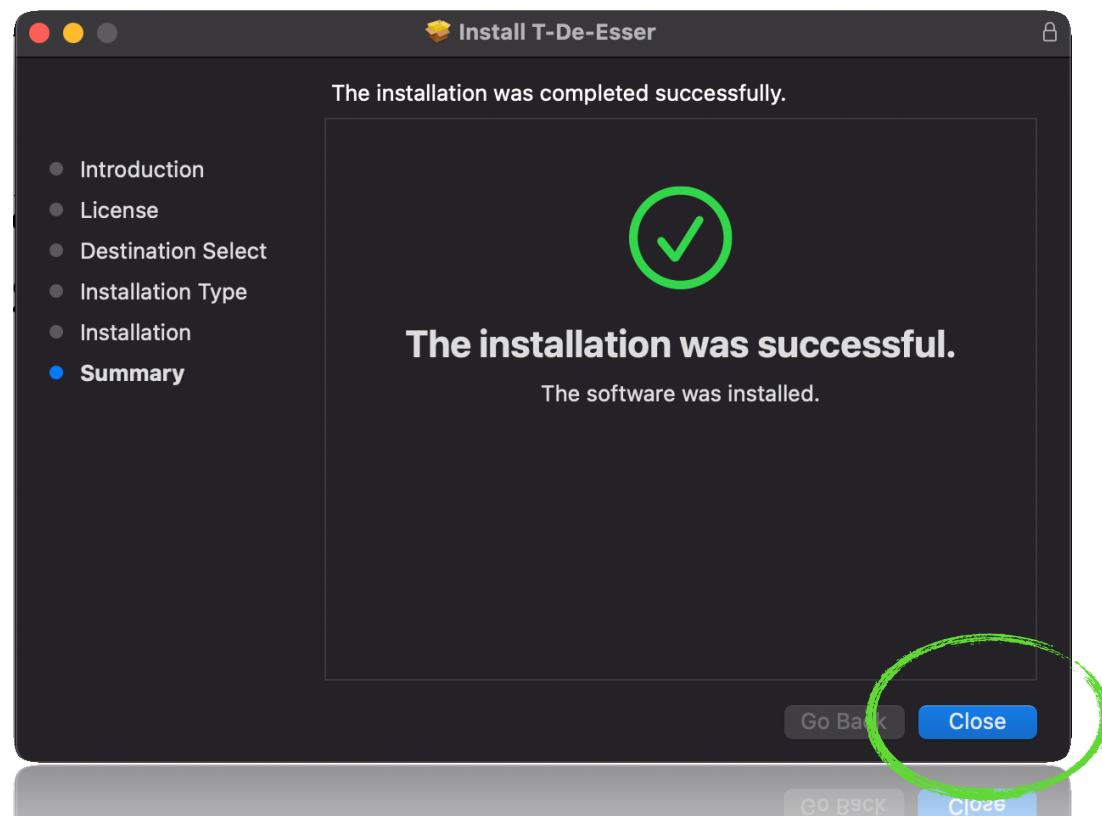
Install T-De-Esser

The installation was completed successfully.

Introduction
License
Destination Select
Installation Type
Installation
Summary

The installation was successful.

The software was installed.

Go Back
Close